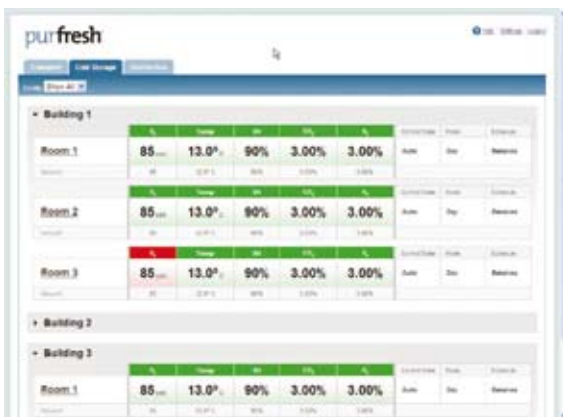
purfresh

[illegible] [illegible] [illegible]

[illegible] Cold Storage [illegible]

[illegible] Show All

▾ Building 1

| | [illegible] | Temp | RH | $CO_2$ | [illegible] | Control State | Mode | Schedule |
|---|---|---|---|---|---|---|---|---|
| Room 1 | 85 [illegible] | 13.0° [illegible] | 90% | 3.00% | 3.00% | Auto | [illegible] | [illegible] |
| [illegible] | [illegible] | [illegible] | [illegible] | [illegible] | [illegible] | | | |

| | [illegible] | Temp | RH | $CO_2$ | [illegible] | Control State | Mode | Schedule |
|---|---|---|---|---|---|---|---|---|
| Room 2 | 85 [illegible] | 13.0° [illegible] | 90% | 3.00% | 3.00% | Auto | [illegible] | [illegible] |
| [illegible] | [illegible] | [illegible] | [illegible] | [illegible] | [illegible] | | | |

| | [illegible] | Temp | RH | $CO_2$ | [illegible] | Control State | Mode | Schedule |
|---|---|---|---|---|---|---|---|---|
| Room 3 | 85 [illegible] | 13.0° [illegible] | 90% | 3.00% | 3.00% | Auto | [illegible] | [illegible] |
| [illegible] | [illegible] | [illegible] | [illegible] | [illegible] | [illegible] | | | |

▸ Building 2

▾ Building 3

| | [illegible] | Temp | RH | $CO_2$ | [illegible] | Control State | Mode | Schedule |
|---|---|---|---|---|---|---|---|---|
| Room 1 | 85 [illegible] | 13.0° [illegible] | 90% | 3.00% | 3.00% | Auto | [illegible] | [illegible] |
| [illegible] | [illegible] | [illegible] | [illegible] | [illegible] | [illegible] | | | |